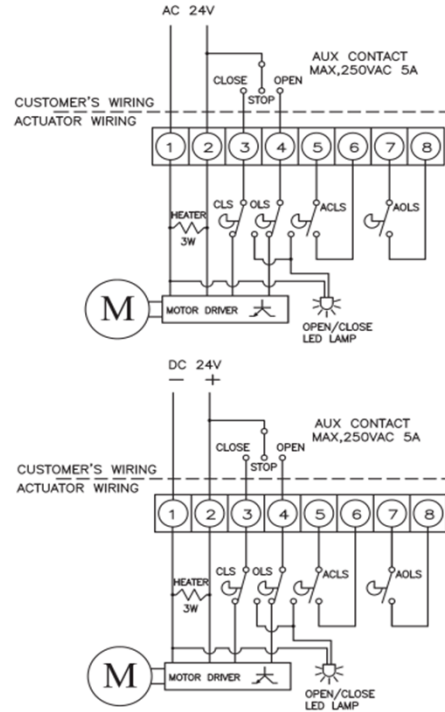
AC 24V

AUX CONTACT
MAX,250VAC 5A

CLOSE
STOP
OPEN

CUSTOMER'S WIRING
ACTUATOR WIRING

1 2 3 4 5 6 7 8

HEATER
3W

CLS
OLS
ACLS
AOLS

M
MOTOR DRIVER

OPEN/CLOSE
LED LAMP

DC 24V
— +

AUX CONTACT
MAX,250VAC 5A

CLOSE
STOP
OPEN

CUSTOMER'S WIRING
ACTUATOR WIRING

1 2 3 4 5 6 7 8

HEATER
3W

CLS
OLS
ACLS
AOLS

M
MOTOR DRIVER

OPEN/CLOSE
LED LAMP